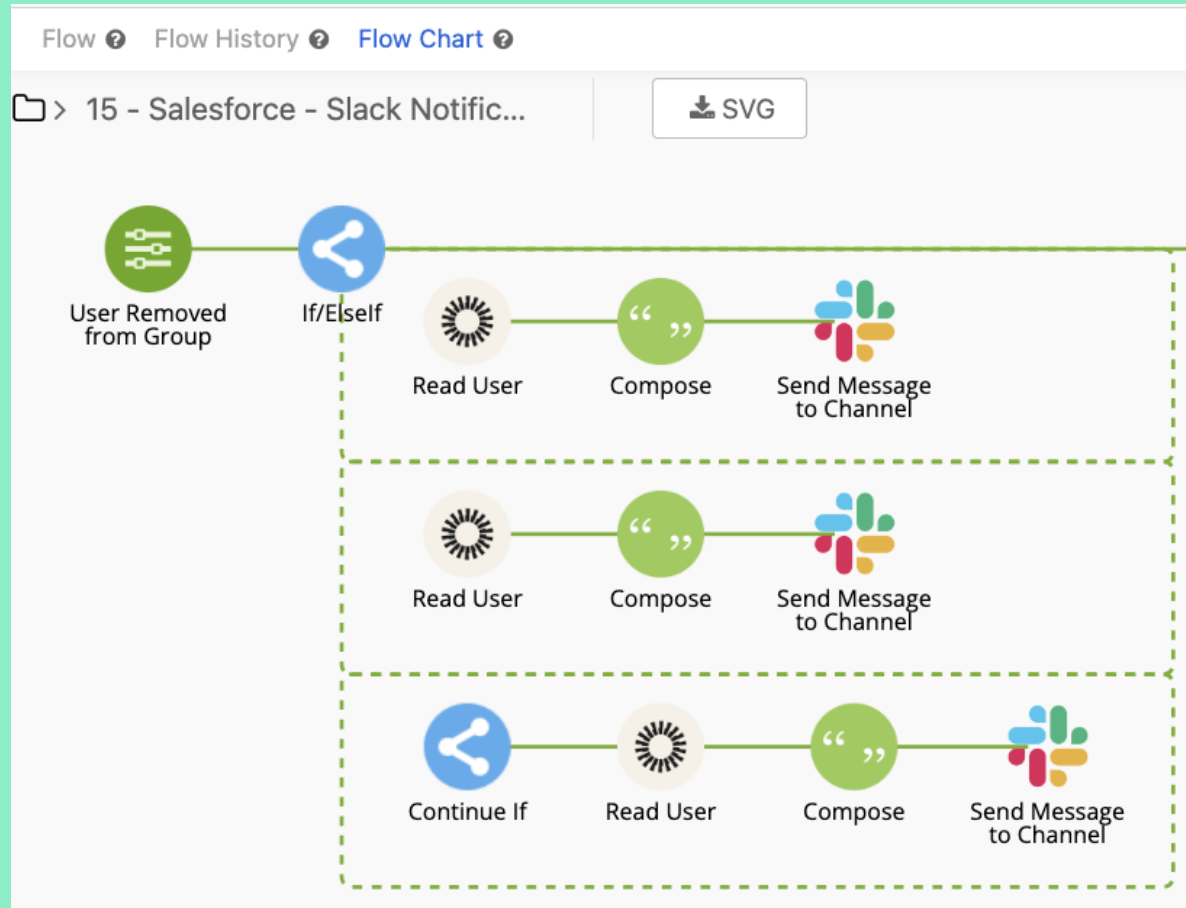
Flow ❓ Flow History ❓ Flow Chart ❓

> 15 - Salesforce - Slack Notific...

SVG

User Removed from Group

If/ElseIf

Read User

Compose

Send Message to Channel

Read User

Compose

Send Message to Channel

Continue If

Read User

Compose

Send Message to Channel